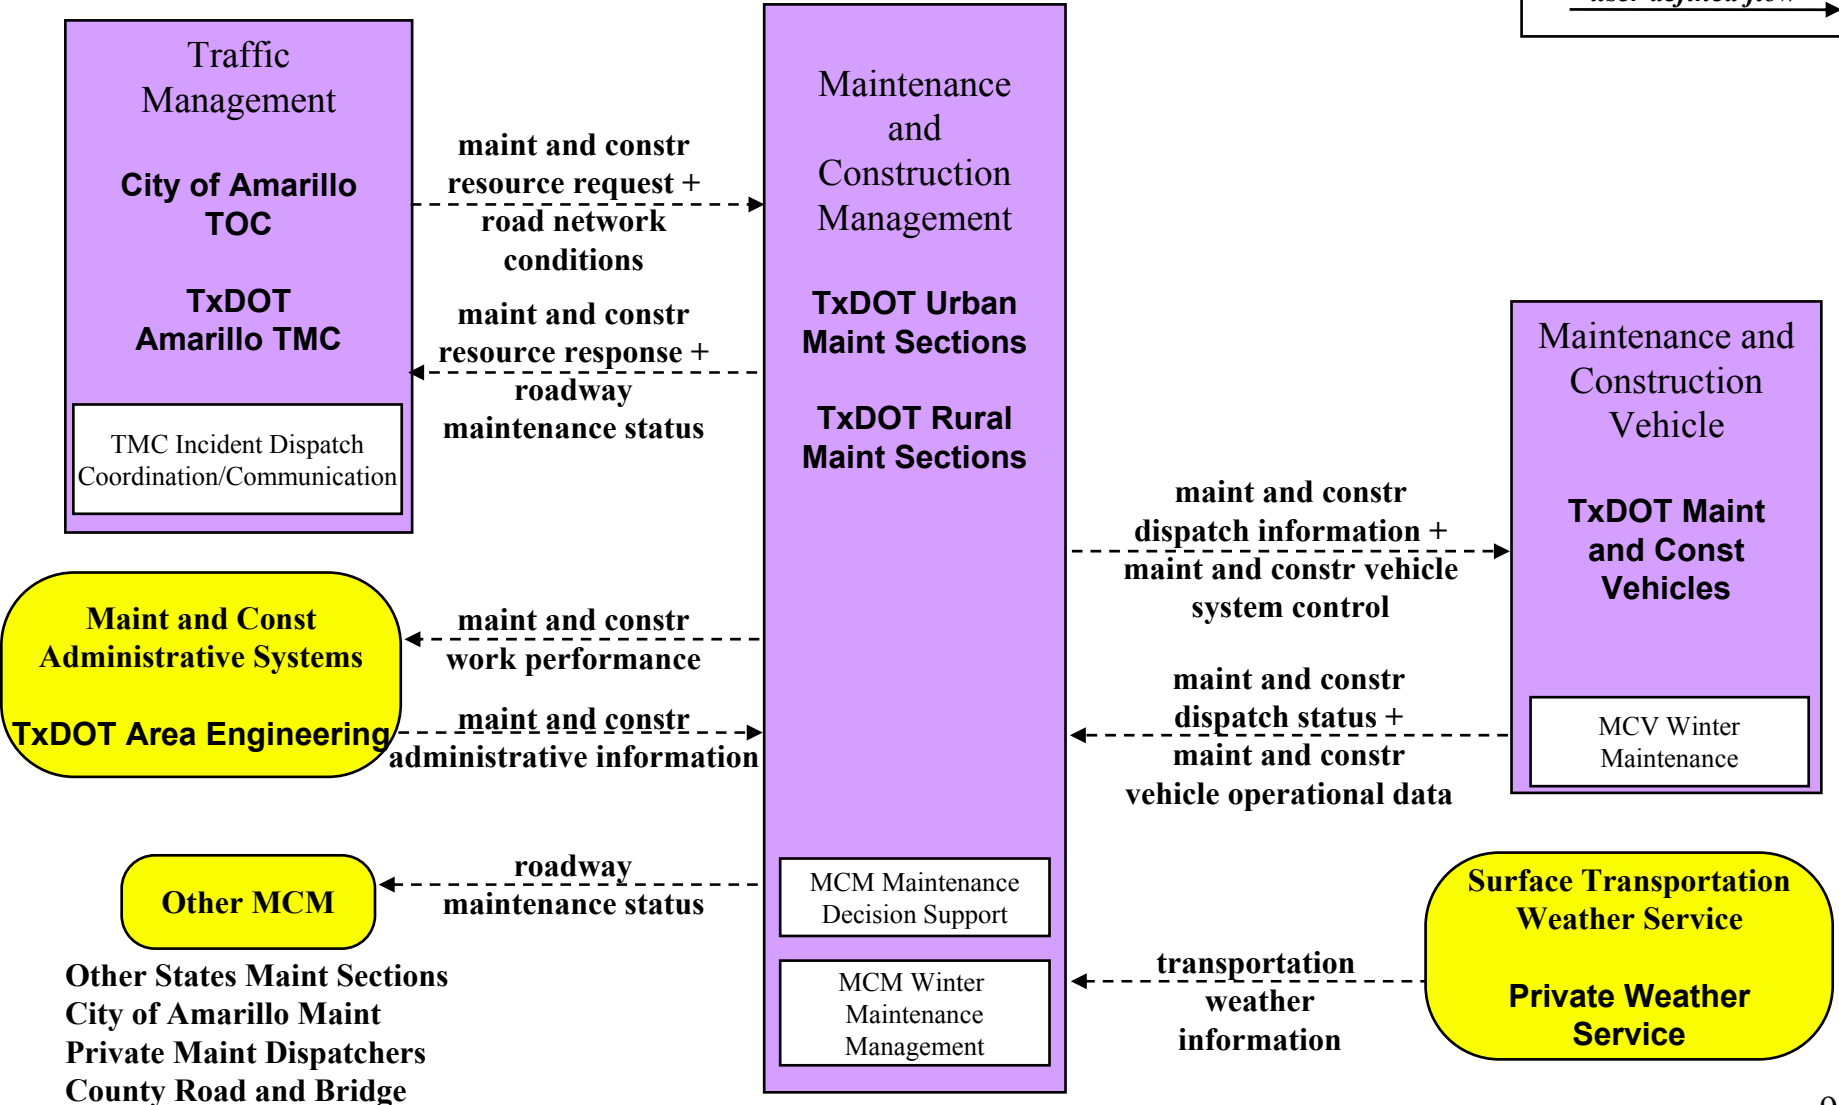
user defined flow

Traffic Management

City of Amarillo TOC

TxDOT Amarillo TMC

TMC Incident Dispatch Coordination/Communication

maint and constr resource request + road network conditions

maint and constr resource response + roadway maintenance status

Maintenance and Construction Management

TxDOT Urban Maint Sections

TxDOT Rural Maint Sections

Maintenance and Construction Vehicle

TxDOT Maint and Const Vehicles

MCV Winter Maintenance

maint and constr dispatch information + maint and constr vehicle system control

maint and constr dispatch status + maint and constr vehicle operational data

Maint and Const Administrative Systems

TxDOT Area Engineering

maint and constr work performance

maint and constr administrative information

Other MCM

roadway maintenance status

Other States Maint Sections
City of Amarillo Maint
Private Maint Dispatchers
County Road and Bridge

MCM Maintenance Decision Support

MCM Winter Maintenance Management

transportation weather information

Surface Transportation Weather Service

Private Weather Service